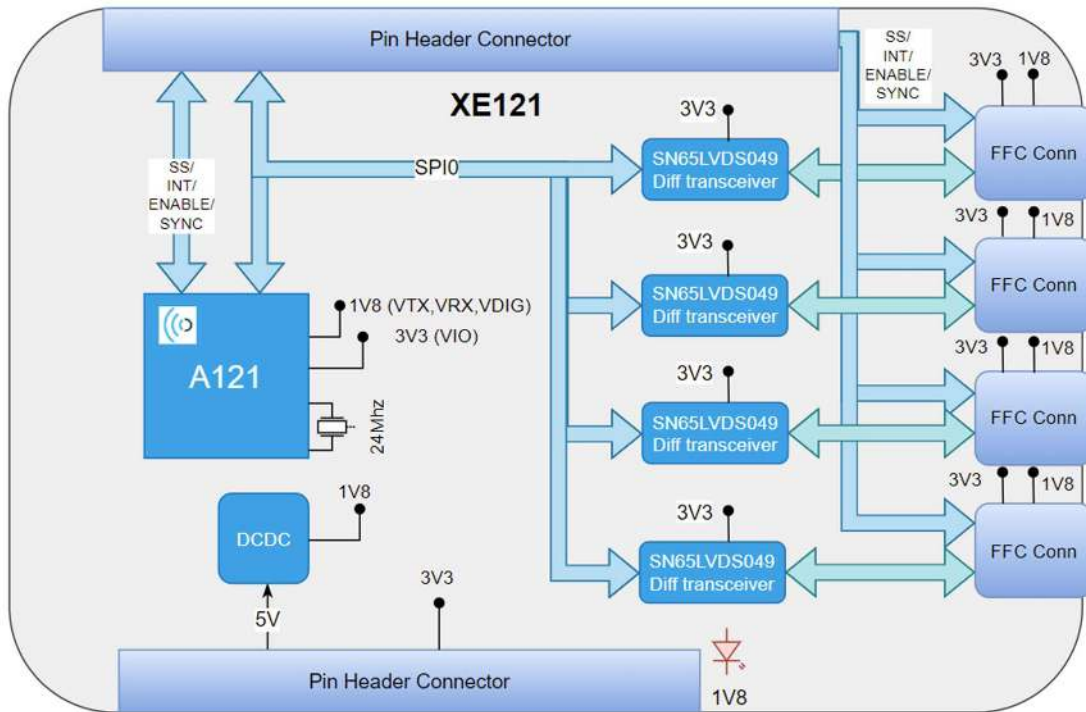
Pin Header Connector

XE121

SS/
INT/
ENABLE/
SYNC

SS/
INT/
ENABLE/
SYNC

3V3 1V8

3V3

SPI0

SN65LVDS049
Diff transceiver

FFC Conn

3V3 1V8

3V3

SN65LVDS049
Diff transceiver

FFC Conn

1V8 (VTX,VRX,VDIG)
3V3 (VIO)

A121

24Mhz

3V3 1V8

3V3

SN65LVDS049
Diff transceiver

FFC Conn

3V3 1V8

1V8

DCDC

3V3

SN65LVDS049
Diff transceiver

FFC Conn

3V3

5V

Pin Header Connector

1V8